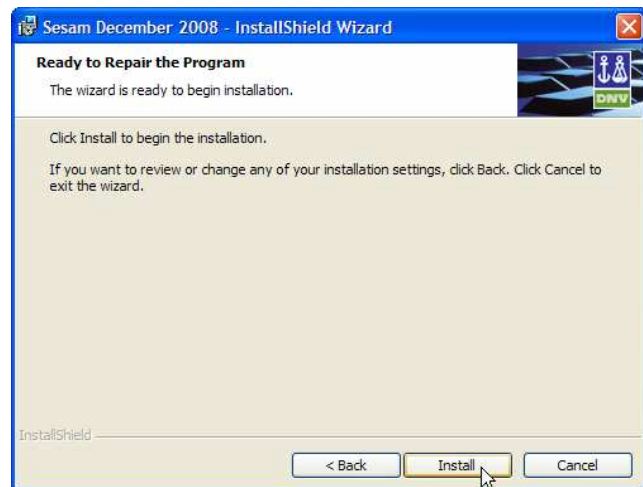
Sesam December 2008 - InstallShield Wizard

Ready to Repair the Program

The wizard is ready to begin installation.

DNV

Click Install to begin the installation.

If you want to review or change any of your installation settings, click Back. Click Cancel to exit the wizard.

InstallShield

< Back

Install

Cancel